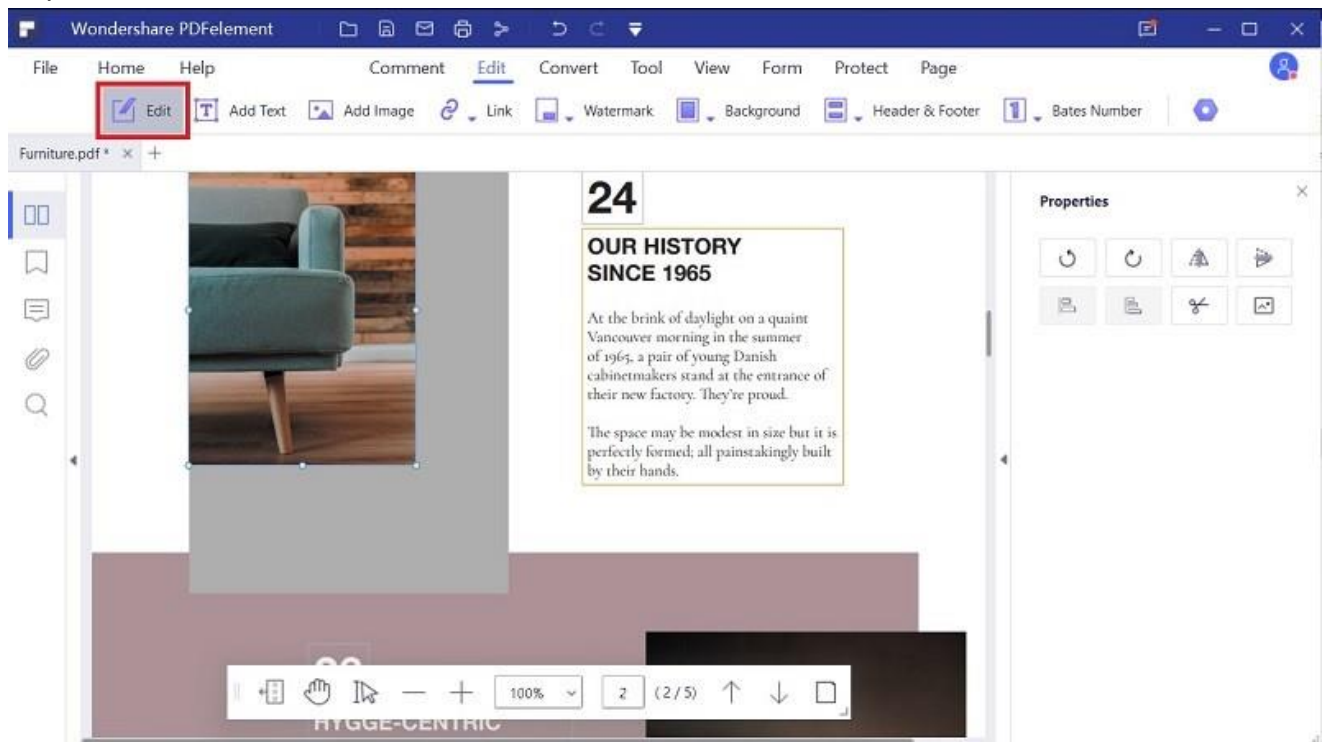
Wondershare PDFelement

File Home Help Comment Edit Convert Tool View Form Protect Page

Edit Add Text Add Image Link Watermark Background Header & Footer Bates Number

Furniture.pdf * × +

24

OUR HISTORY SINCE 1965

At the brink of daylight on a quaint Vancouver morning in the summer of 1965, a pair of young Danish cabinetmakers stand at the entrance of their new factory. They're proud.

The space may be modest in size but it is perfectly formed; all painstakingly built by their hands.

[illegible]

HYGGE-CENTRIC

100% 2 (2/5)

Properties